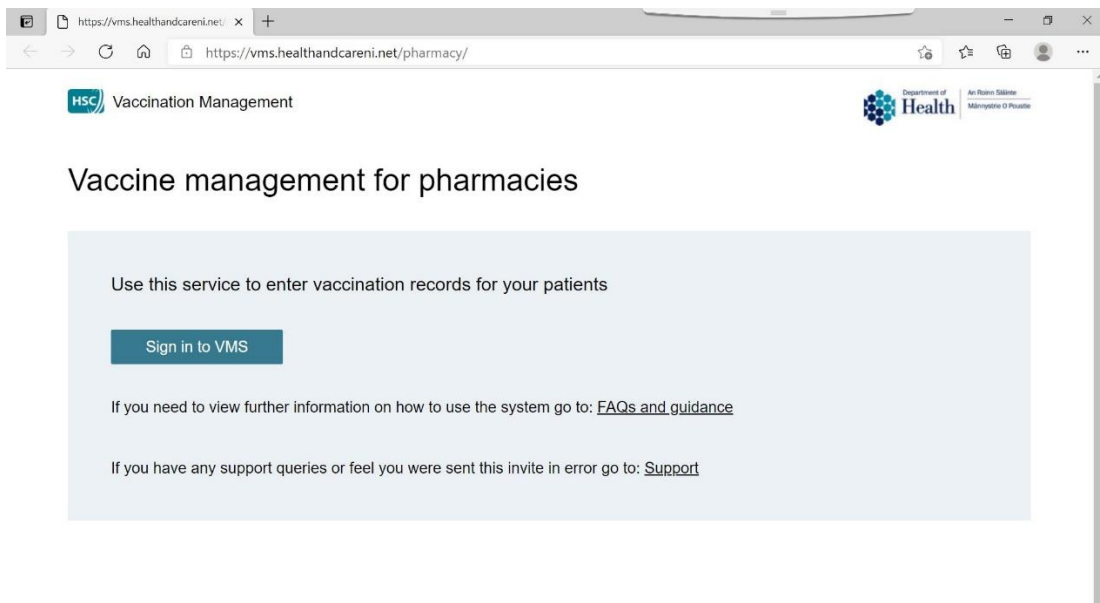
https://vms.healthandcareni.net/ ×
https://vms.healthandcareni.net/pharmacy/

HSC Vaccination Management

Department of Health | An Roinn Sláinte | Männystrie O Poustie

Vaccine management for pharmacies

Use this service to enter vaccination records for your patients

Sign in to VMS

If you need to view further information on how to use the system go to: FAQs and guidance

If you have any support queries or feel you were sent this invite in error go to: Support